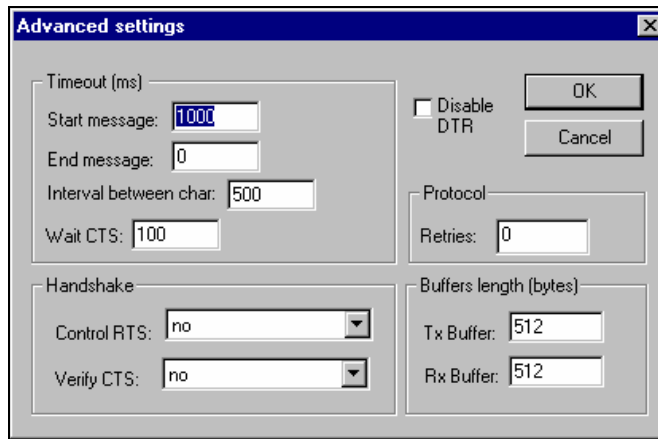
Advanced settings

Timeout (ms)
Start message: 1000
End message: 0
Interval between char: 500
Wait CTS: 100

Disable DTR

OK
Cancel

Protocol
Retries: 0

Handshake
Control RTS: no
Verify CTS: no

Buffers length (bytes)
Tx Buffer: 512
Rx Buffer: 512